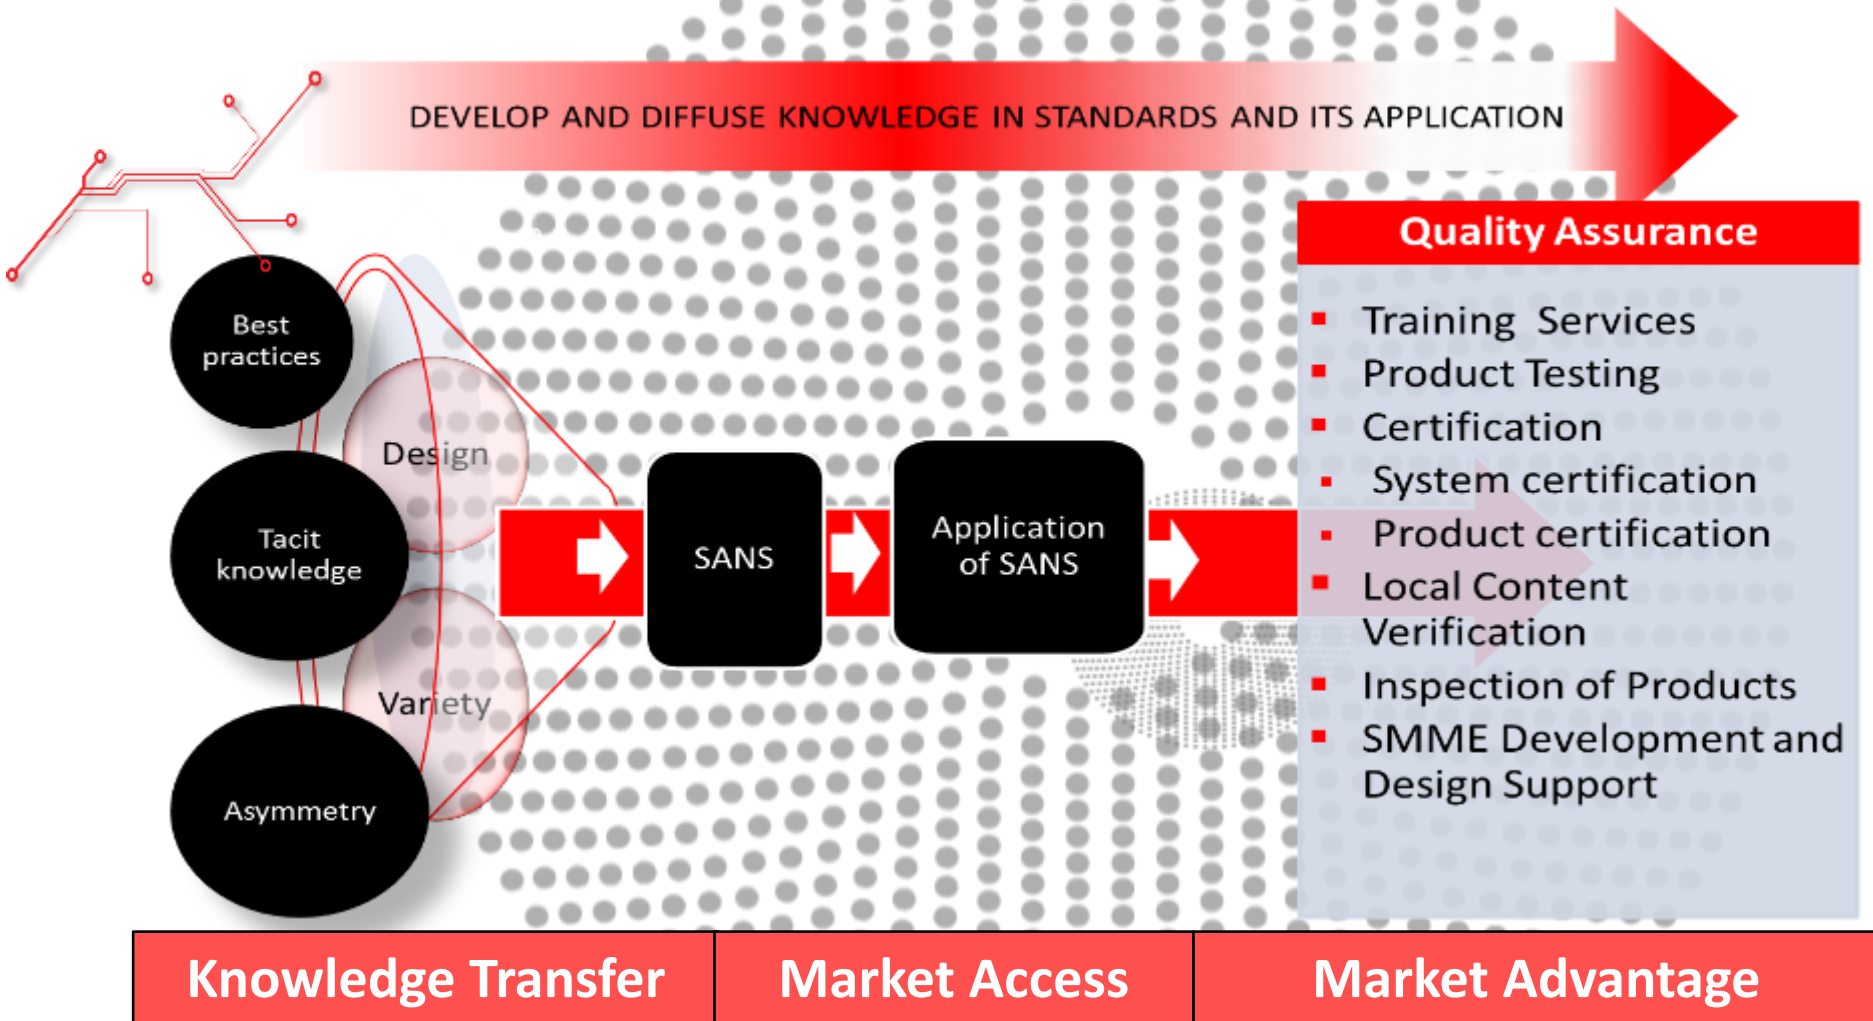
DEVELOP AND DIFFUSE KNOWLEDGE IN STANDARDS AND ITS APPLICATION

Best practices

Design

Tacit knowledge

Variety

Asymmetry

SANS

Application of SANS

Quality Assurance

- Training Services
- Product Testing
- Certification
- System certification
- Product certification
- Local Content Verification
- Inspection of Products
- SMME Development and Design Support

Knowledge Transfer

Market Access

Market Advantage